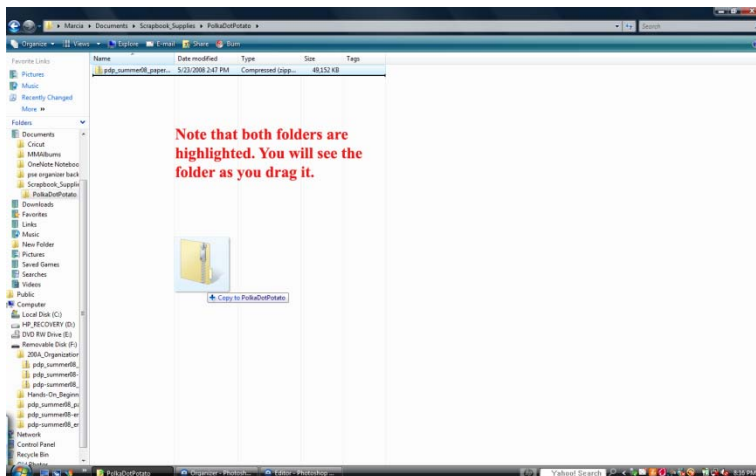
Marcia ▸ Documents ▸ Scrapbook_Supplies ▸ PolkaDotPotato ▸

Search

Organize ▾ Views ▾ Explore E-mail Share Burn

Favorite Links

Pictures

Music

Recently Changed

More »

Folders

Documents

Cricut

MMAlbums

OneNote Noteboo

pse organizer back

Scrapbook_Supplie

PolkaDotPotato

Downloads

Favorites

Links

Music

New Folder

Pictures

Saved Games

Searches

Videos

Public

Computer

Local Disk (C:)

HP_RECOVERY (D:)

DVD RW Drive (E:)

Removable Disk (F:)

200A_Organization

pdp_summer08_

pdp_summer08-

pdp_summer08_

Hands-On_Beginn

pdp_summer08_p

pdp_summer08-er

pdp_summer08_er

Network

Control Panel

Recycle Bin

| Name | Date modified | Type | Size | Tags |
|---|---|---|---|---|
| pdp_summer08_paper... | 5/23/2008 2:47 PM | Compressed (zipp... | 49,152 KB | |

Note that both folders are highlighted. You will see the folder as you drag it.

Copy to PolkaDotPotato

PolkaDotPotato

Organizer - Photosh...

Editor - Photoshop ...

Yahoo! Search